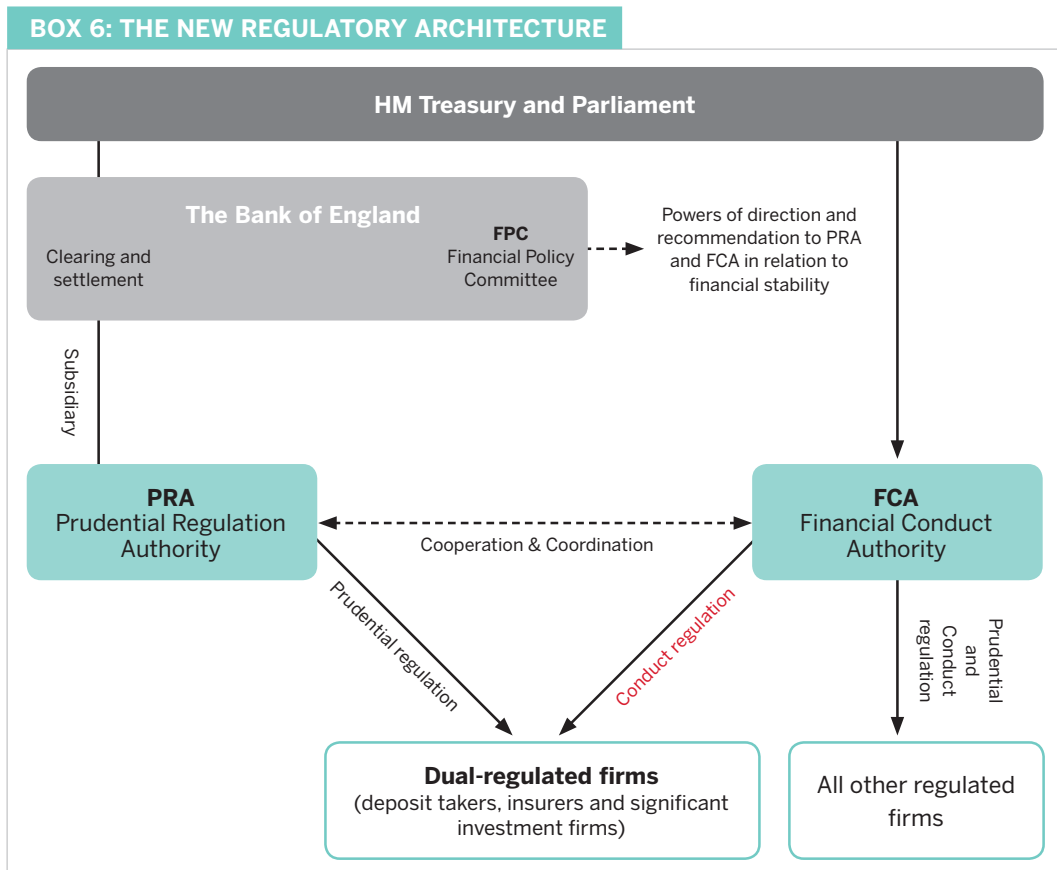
BOX 6: THE NEW REGULATORY ARCHITECTURE

HM Treasury and Parliament

The Bank of England

Clearing and settlement

FPC
Financial Policy Committee

Powers of direction and recommendation to PRA and FCA in relation to financial stability

Subsidiary

PRA
Prudential Regulation Authority

Cooperation & Coordination

FCA
Financial Conduct Authority

Prudential regulation

Conduct regulation

Prudential and Conduct regulation

Dual-regulated firms
(deposit takers, insurers and significant investment firms)

All other regulated firms